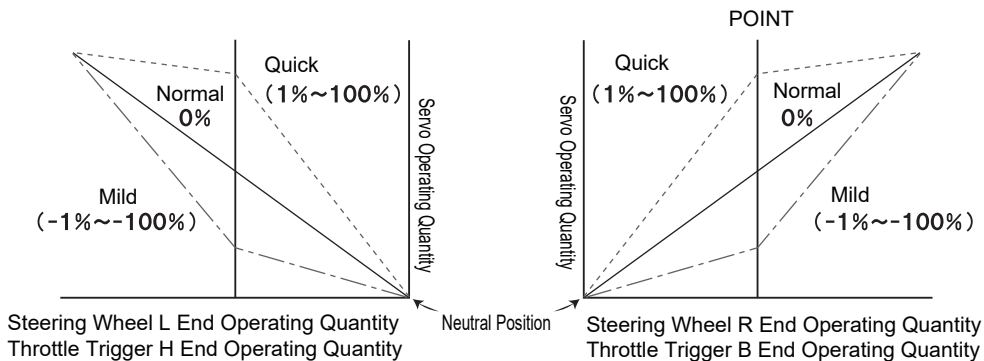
POINT

Quick
(1%~100%)

Normal
0%

Mild
(-1%~-100%)

Servo Operating Quantity

Steering Wheel L End Operating Quantity
Throttle Trigger H End Operating Quantity

Neutral Position

Quick
(1%~100%)

Normal
0%

Mild
(-1%~-100%)

Servo Operating Quantity

Steering Wheel R End Operating Quantity
Throttle Trigger B End Operating Quantity